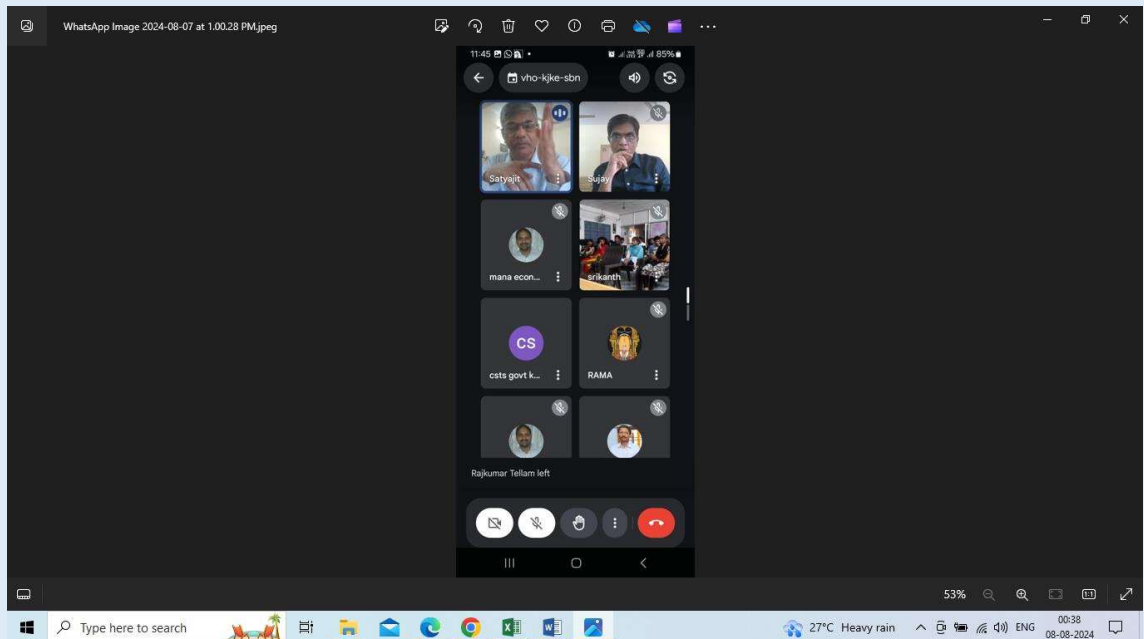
WhatsApp Image 2024-08-07 at 1.00.28 PM.jpeg

11:45

85%

vho-kjke-sbn

Satyajit

Sujay

mana econ...

srikanth

CS

csts govt k...

RAMA

Rajkumar Tellam left

53%

Type here to search

27°C Heavy rain

ENG

00:38
08-08-2024